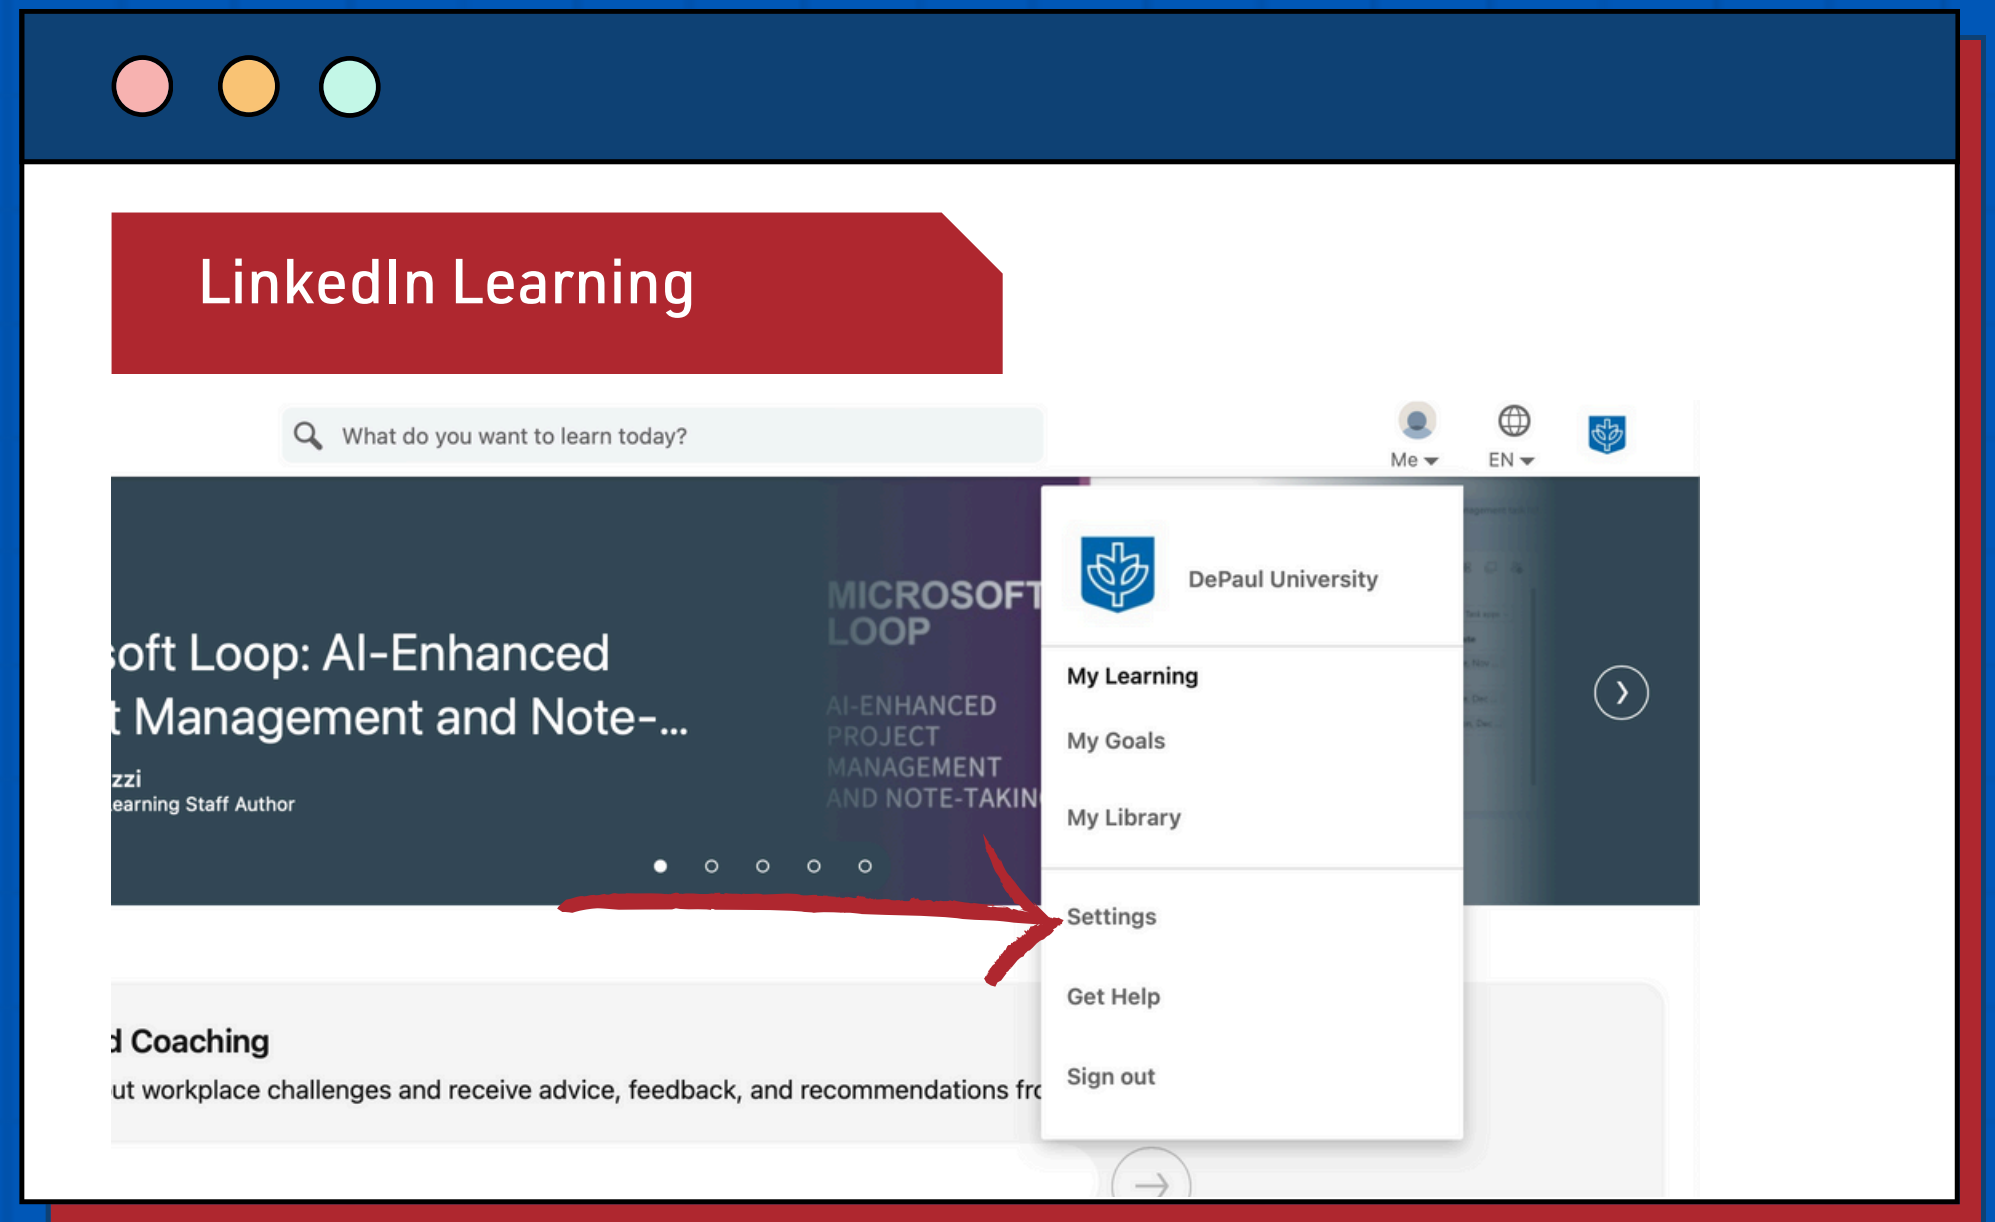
LinkedIn Learning

What do you want to learn today?

Me

EN

soft Loop: AI-Enhanced
t Management and Note-...

zzi
earning Staff Author

MICROSOFT LOOP

AI-ENHANCED PROJECT MANAGEMENT AND NOTE-TAKIN

DePaul University

My Learning

My Goals

My Library

Settings

Get Help

Sign out

d Coaching

ut workplace challenges and receive advice, feedback, and recommendations fr